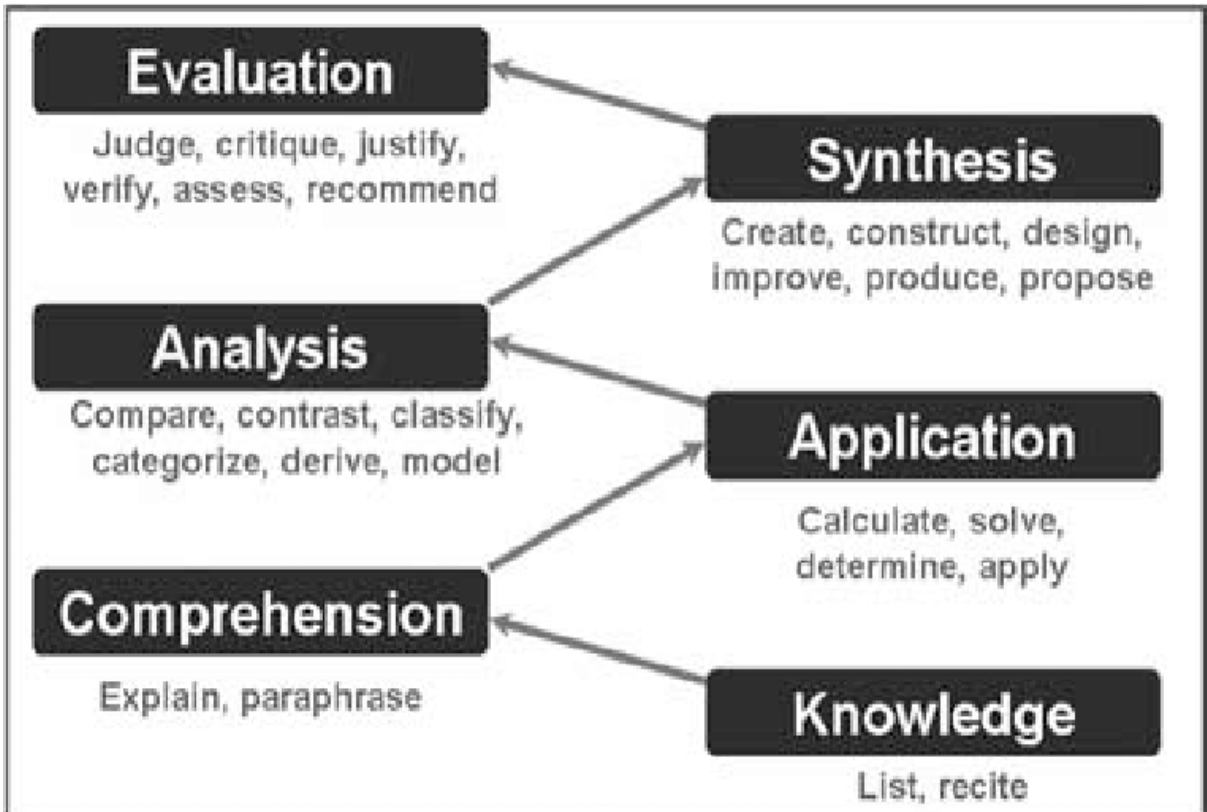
Evaluation

Judge, critique, justify, verify, assess, recommend

Synthesis

Create, construct, design, improve, produce, propose

Analysis

Compare, contrast, classify, categorize, derive, model

Application

Calculate, solve, determine, apply

Comprehension

Explain, paraphrase

Knowledge

List, recite